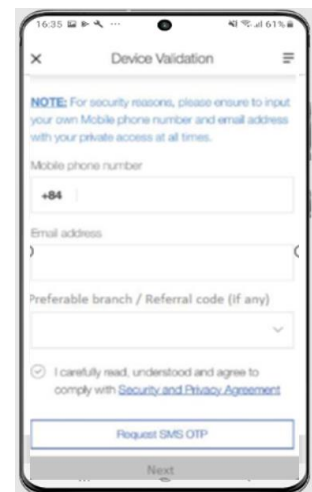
16:35 ... 61%

×

Device Validation

NOTE: For security reasons, please ensure to input your own Mobile phone number and email address with your private access at all times.

Mobile phone number

+84

Email address

Preferable branch / Referral code (if any)

I carefully read, understood and agree to comply with Security and Privacy Agreement

Request SMS OTP

Next